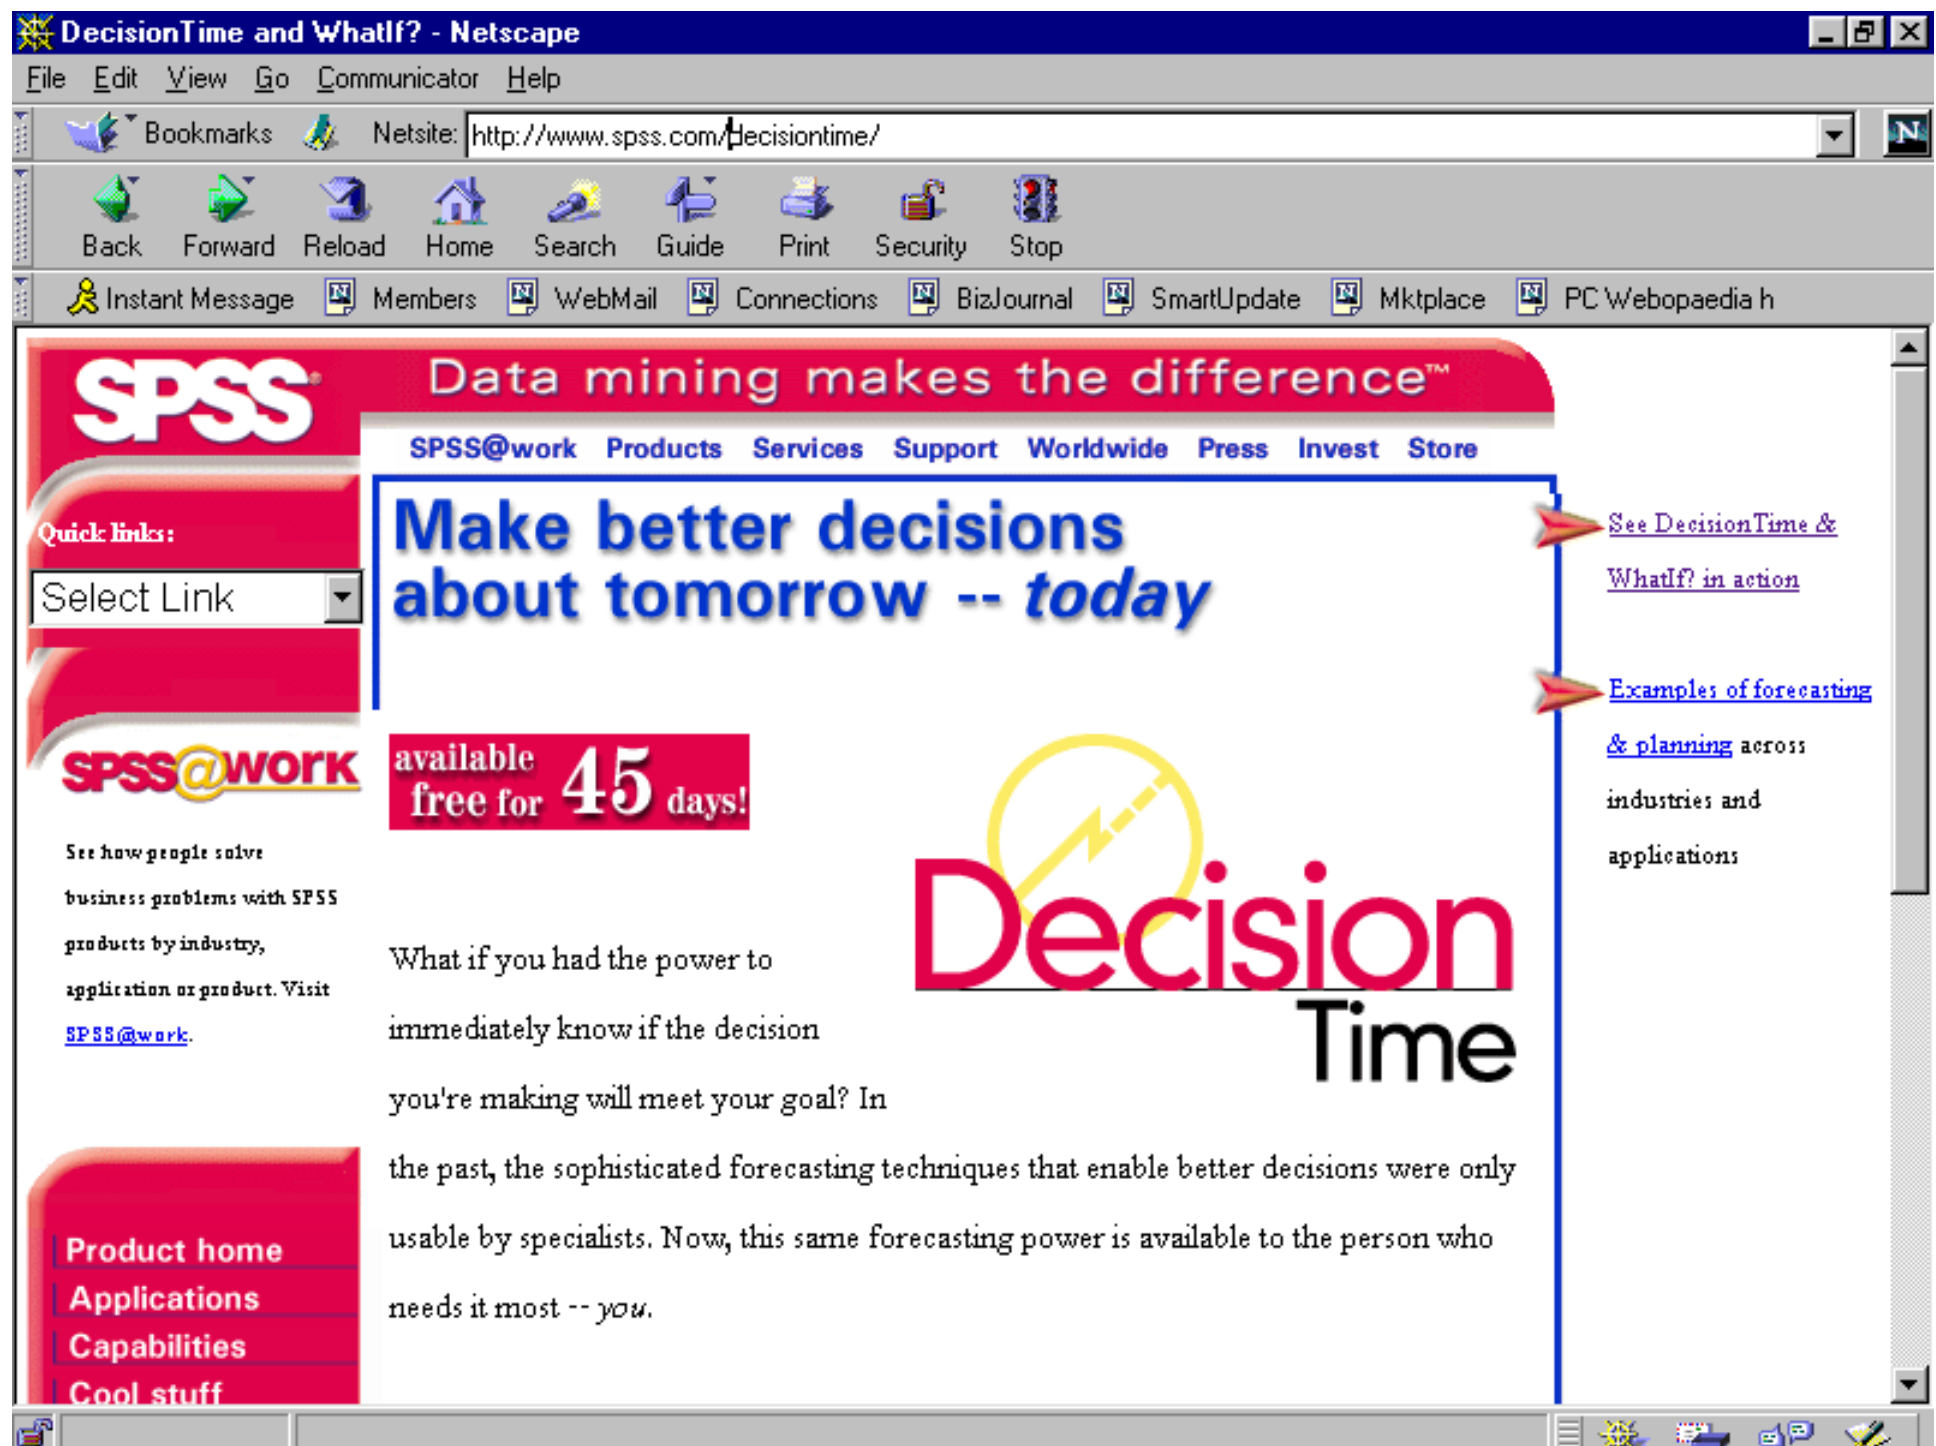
DecisionTime and WhatIf? - Netscape

File Edit View Go Communicator Help

Bookmarks Netsite: http://www.spss.com/decisiontime/

Back Forward Reload Home Search Guide Print Security Stop

Instant Message Members WebMail Connections BizJournal SmartUpdate Mktplace PC Webopaedia h

SPSS

Data mining makes the difference™

SPSS@work Products Services Support Worldwide Press Invest Store

Quick links:

Select Link

Make better decisions about tomorrow -- *today*

See DecisionTime & WhatIf? in action

Examples of forecasting & planning across industries and applications

SPSS@work

See how people solve business problems with SPSS products by industry, application or product. Visit SPSS@work.

available free for 45 days!

Decision Time

What if you had the power to immediately know if the decision you're making will meet your goal? In the past, the sophisticated forecasting techniques that enable better decisions were only usable by specialists. Now, this same forecasting power is available to the person who needs it most -- *you*.

Product home
Applications
Capabilities
Cool stuff